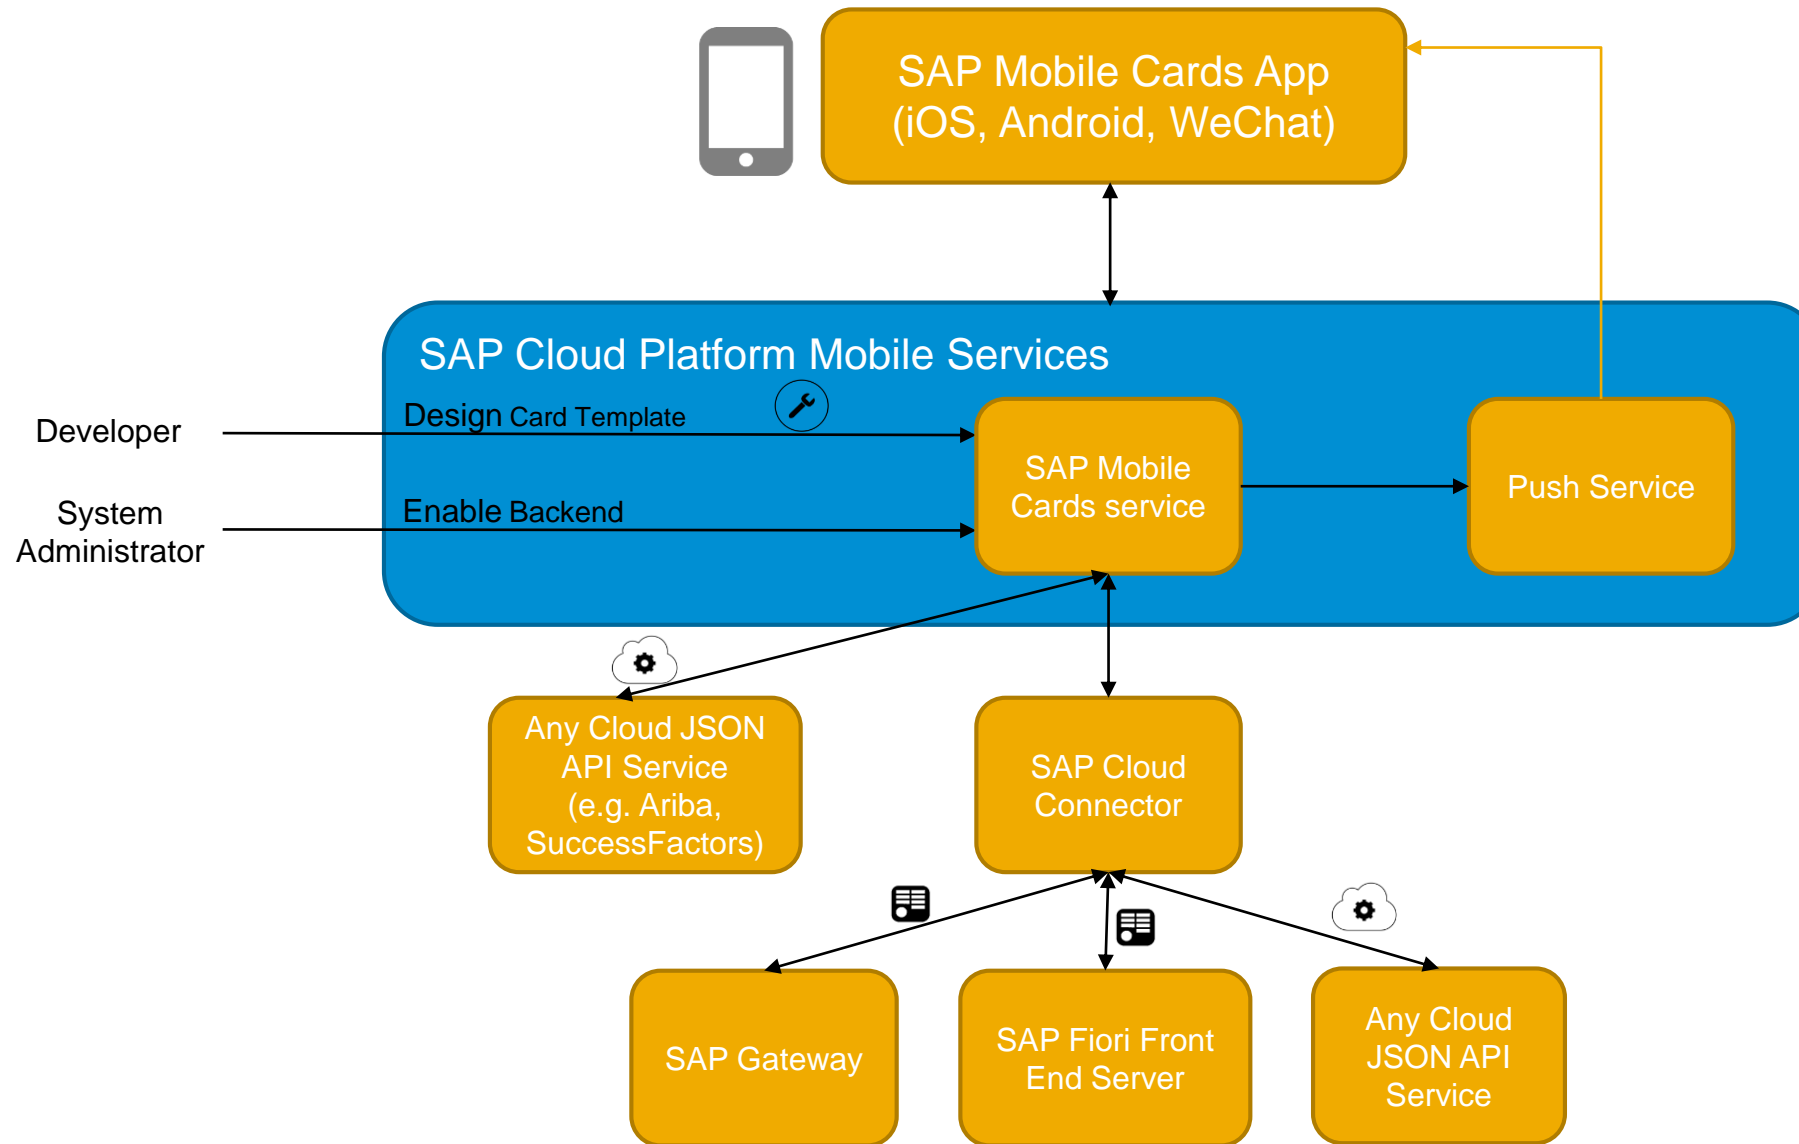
SAP Mobile Cards App
(iOS, Android, WeChat)

SAP Cloud Platform Mobile Services

Developer

Design Card Template

System Administrator

Enable Backend

SAP Mobile Cards service

Push Service

Any Cloud JSON API Service (e.g. Ariba, SuccessFactors)

SAP Cloud Connector

SAP Gateway

SAP Fiori Front End Server

Any Cloud JSON API Service